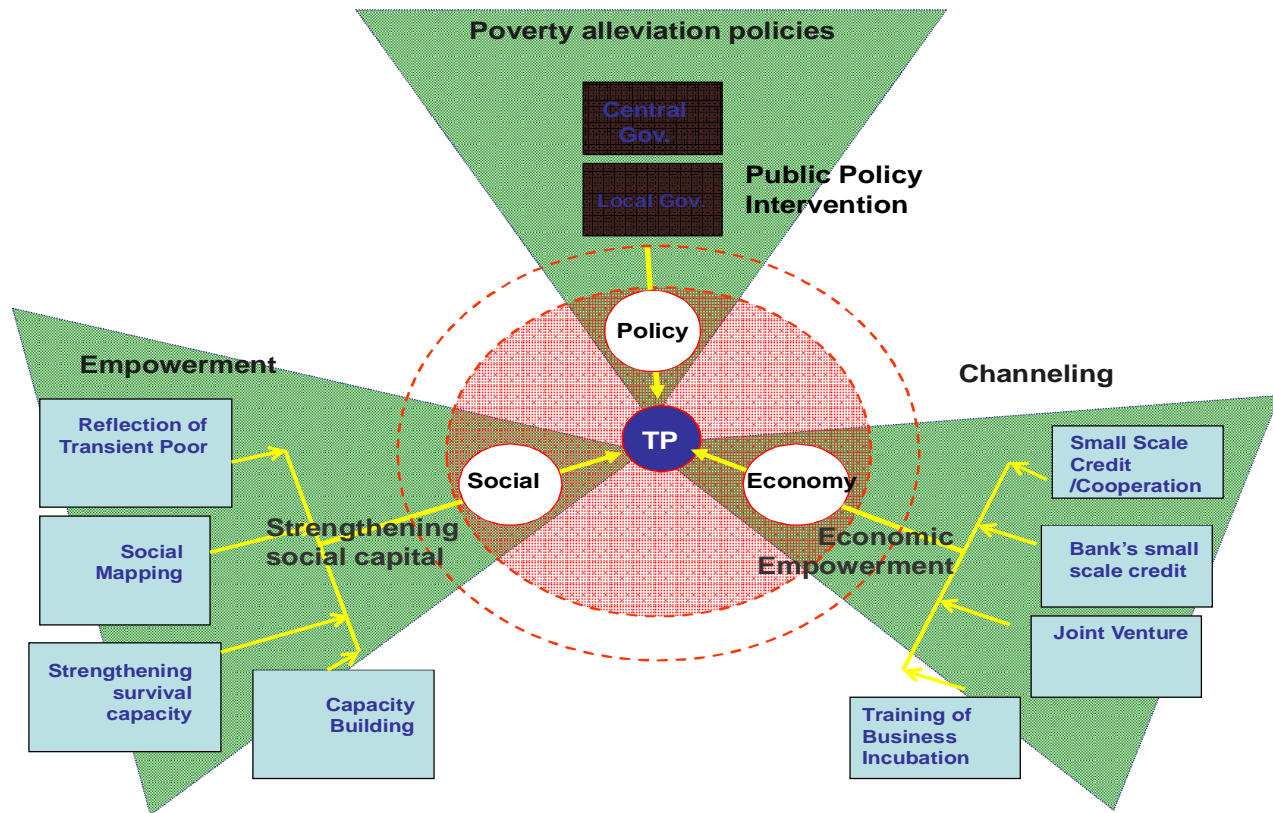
Poverty alleviation policies

Central Gov.

Local Gov.

Public Policy Intervention

Policy

Empowerment

Channeling

TP

Social

Economy

Reflection of Transient Poor

Social Mapping

Strengthening survival capacity

Capacity Building

Strengthening social capital

Economic Empowerment

Small Scale Credit /Cooperation

Bank's small scale credit

Joint Venture

Training of Business Incubation